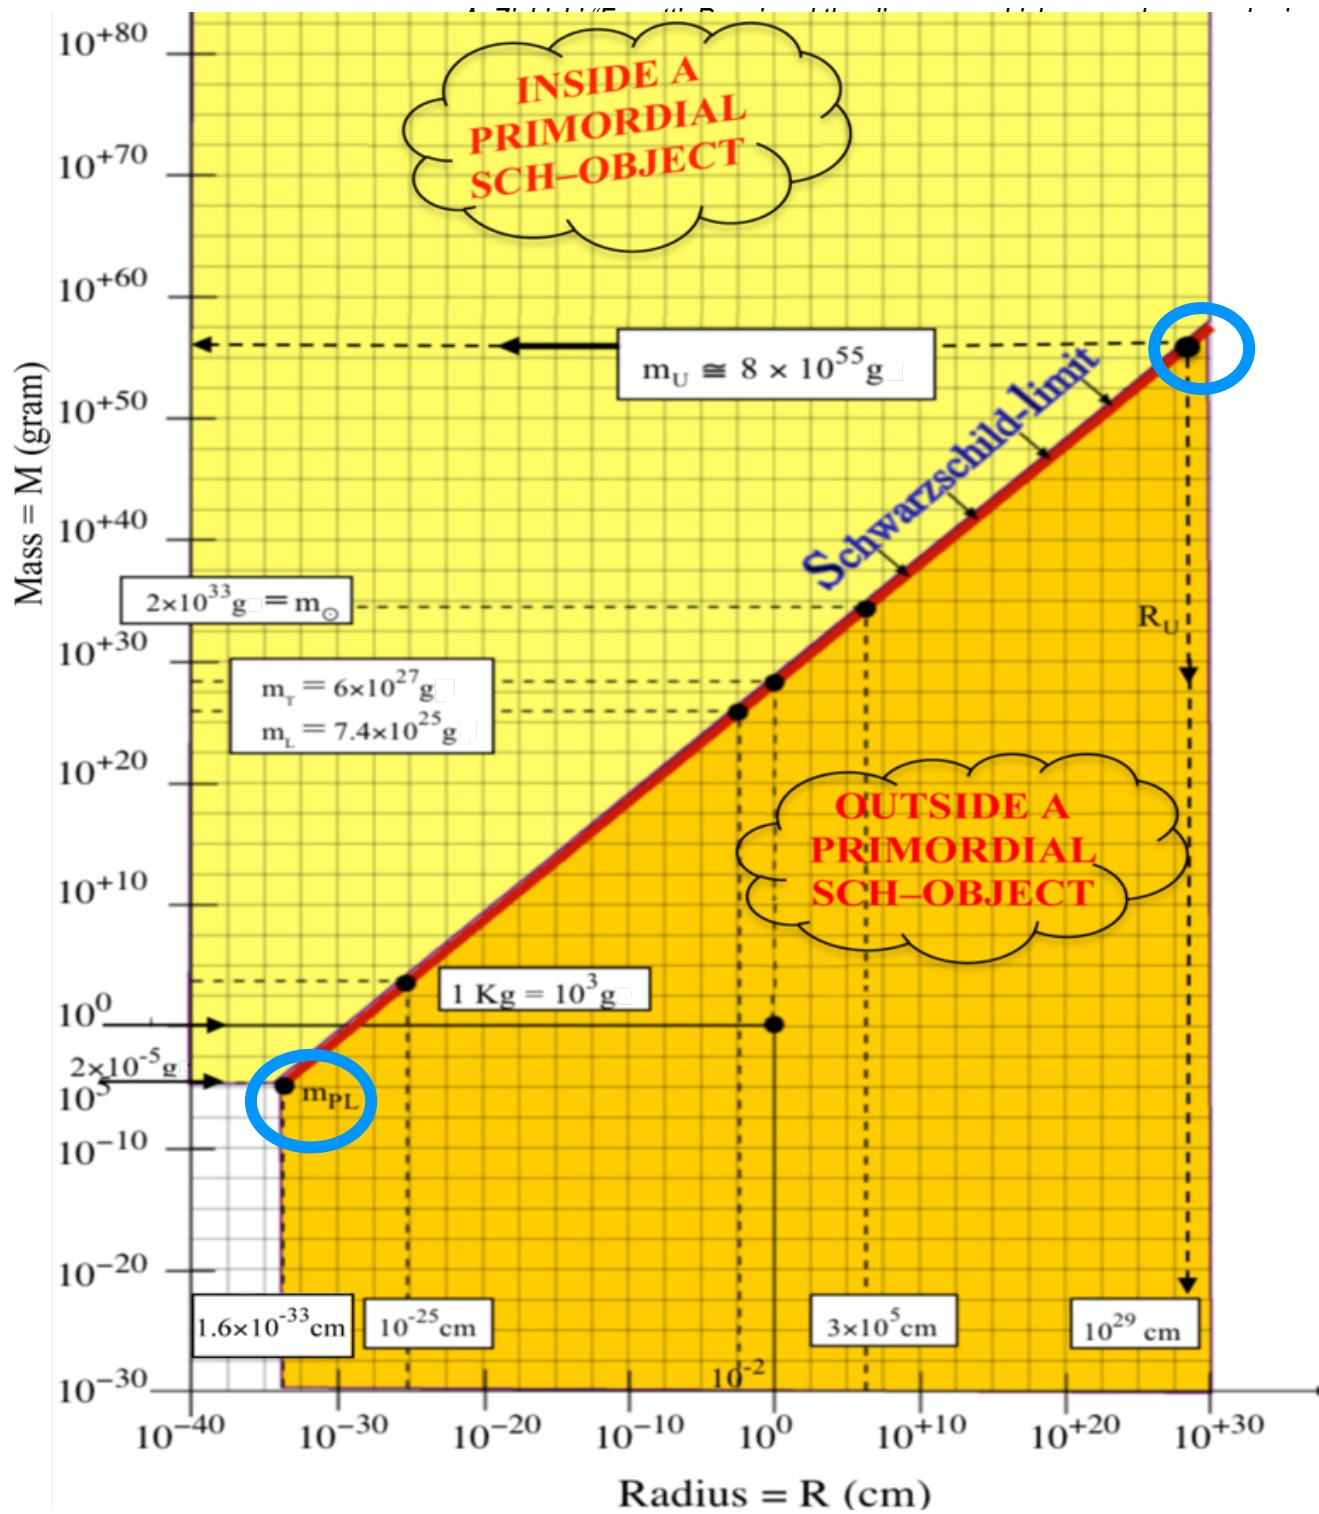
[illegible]

INSIDE A PRIMORDIAL SCH–OBJECT

$10^{+80}$
$10^{+70}$
$10^{+60}$
$10^{+50}$
$10^{+40}$
$10^{+30}$
$10^{+20}$
$10^{+10}$
$10^{0}$
$2\times10^{-5}$g
$10^{5}$
$10^{-10}$
$10^{-20}$
$10^{-30}$

Mass = M (gram)

$m_U \cong 8 \times 10^{55}$g

Schwarzschild-limit

$2\times10^{33}$g $= m_{\odot}$

$R_U$

$m_T = 6\times10^{27}$g
$m_L = 7.4\times10^{25}$g

OUTSIDE A PRIMORDIAL SCH–OBJECT

1 Kg = $10^3$g

$m_{PL}$

$1.6\times10^{-33}$cm
$10^{-25}$cm
$3\times10^{5}$cm
$10^{29}$ cm
$10^{-2}$

$10^{-40}$ $10^{-30}$ $10^{-20}$ $10^{-10}$ $10^{0}$ $10^{+10}$ $10^{+20}$ $10^{+30}$

Radius = R (cm)